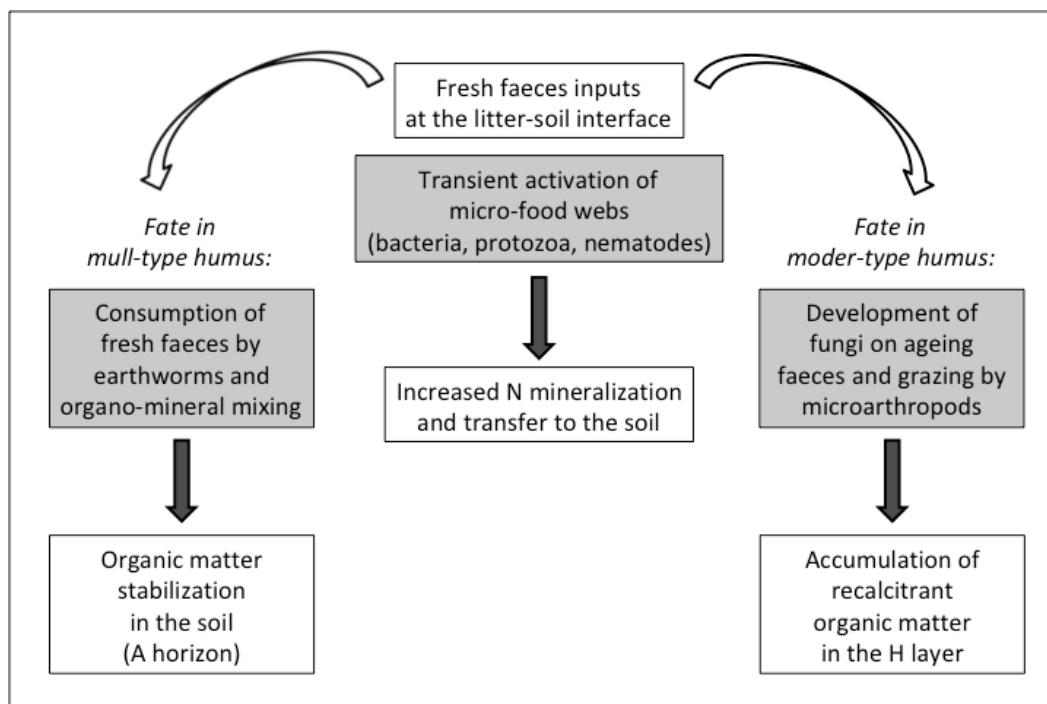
Fresh faeces inputs at the litter-soil interface

Transient activation of micro-food webs (bacteria, protozoa, nematodes)

Increased N mineralization and transfer to the soil

Fate in mull-type humus:

Consumption of fresh faeces by earthworms and organo-mineral mixing

Organic matter stabilization in the soil (A horizon)

Fate in moder-type humus:

Development of fungi on ageing faeces and grazing by microarthropods

Accumulation of recalcitrant organic matter in the H layer